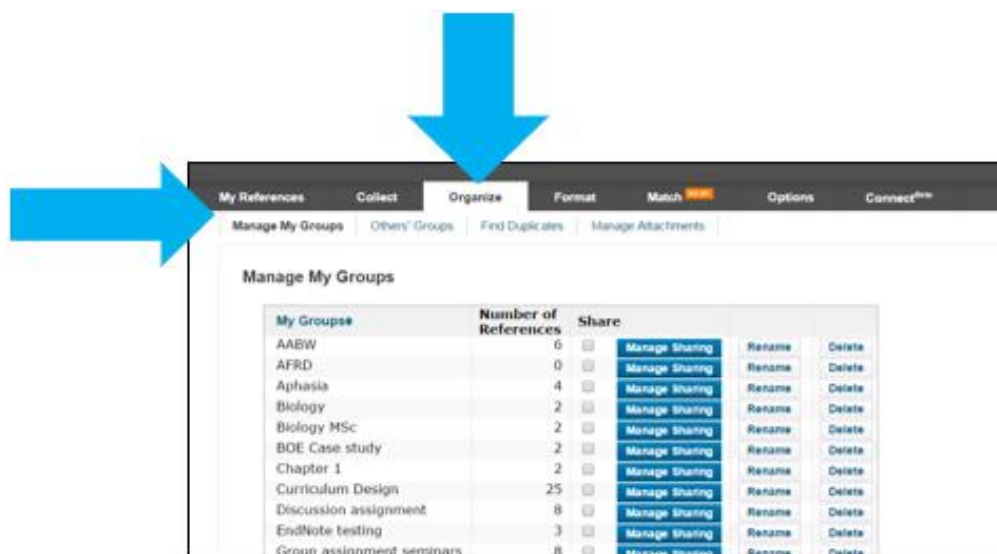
My References Collect Organize Format Match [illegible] Options Connect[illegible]

Manage My Groups | Others' Groups | Find Duplicates | Manage Attachments

Manage My Groups

| My Groups | Number of References | Share | | | |
|---|---|---|---|---|---|
| AABW | 6 | | Manage Sharing | Rename | Delete |
| AFRD | 0 | | Manage Sharing | Rename | Delete |
| Aphasia | 4 | | Manage Sharing | Rename | Delete |
| Biology | 2 | | Manage Sharing | Rename | Delete |
| Biology MSc | 2 | | Manage Sharing | Rename | Delete |
| BOE Case study | 2 | | Manage Sharing | Rename | Delete |
| Chapter 1 | 2 | | Manage Sharing | Rename | Delete |
| Curriculum Design | 25 | | Manage Sharing | Rename | Delete |
| Discussion assignment | 8 | | Manage Sharing | Rename | Delete |
| EndNote testing | 3 | | Manage Sharing | Rename | Delete |
| Group assignment seminars | 8 | | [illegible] | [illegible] | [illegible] |